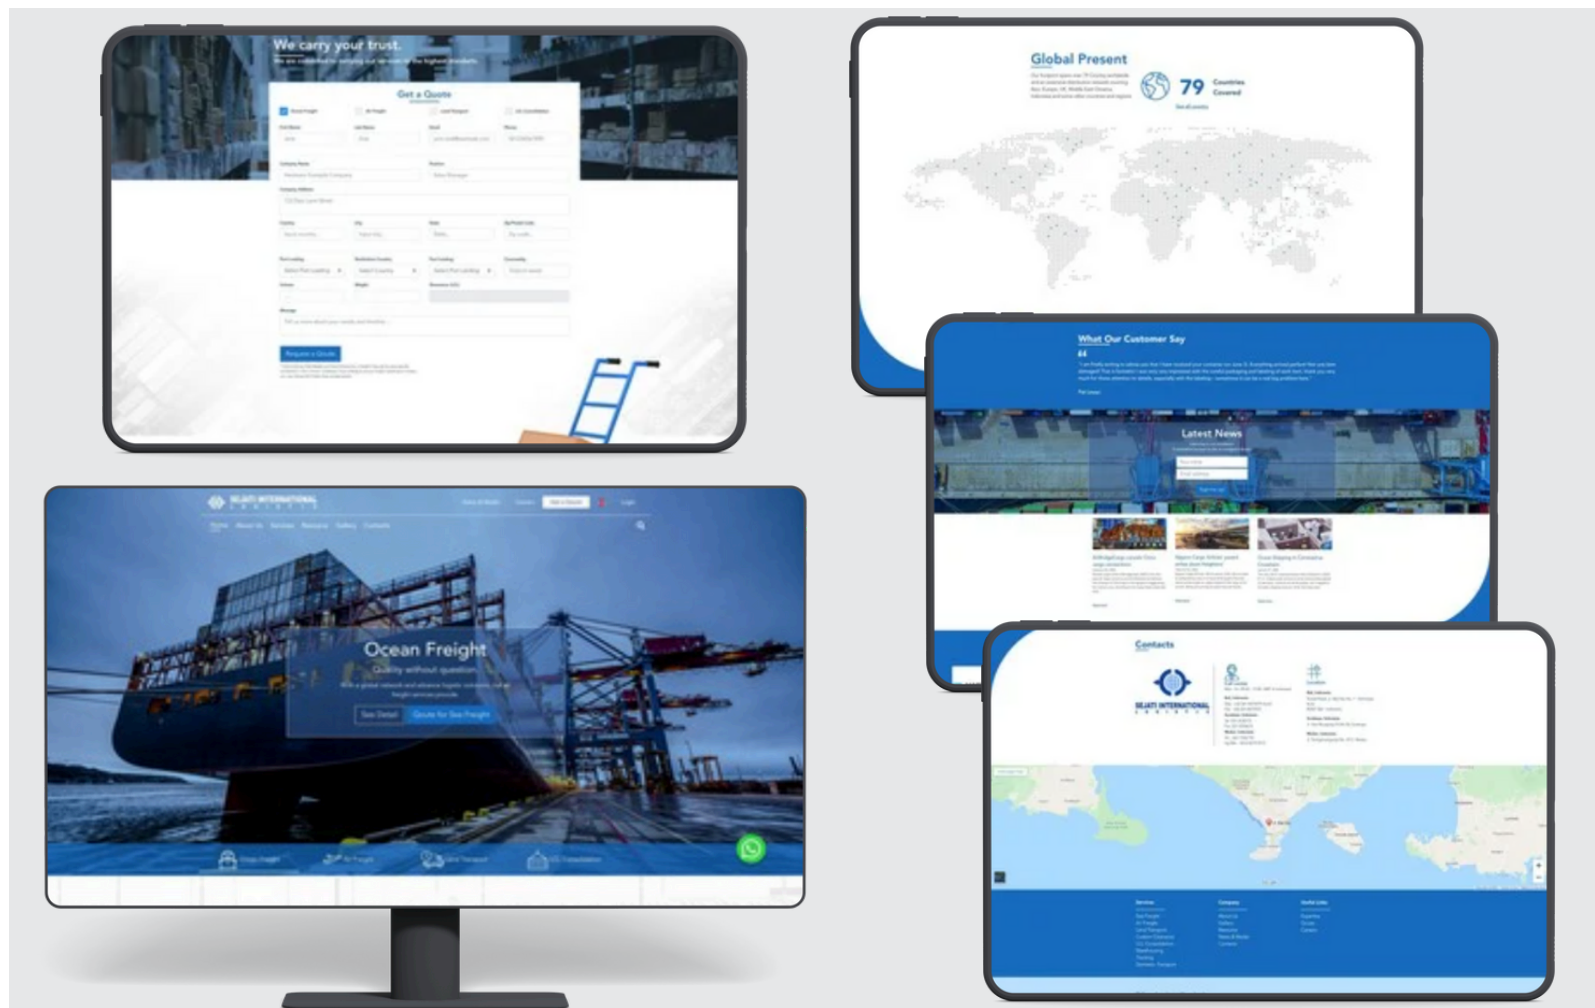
We carry your trust.

Get a Quote

Request a Quote

Global Present

79 Countries Covered

What Our Customer Say

Latest News

SEJATI INTERNATIONAL

Ocean Freight

Quality without question

See Detail

Quote for Sea Freight

Contacts

SEJATI INTERNATIONAL